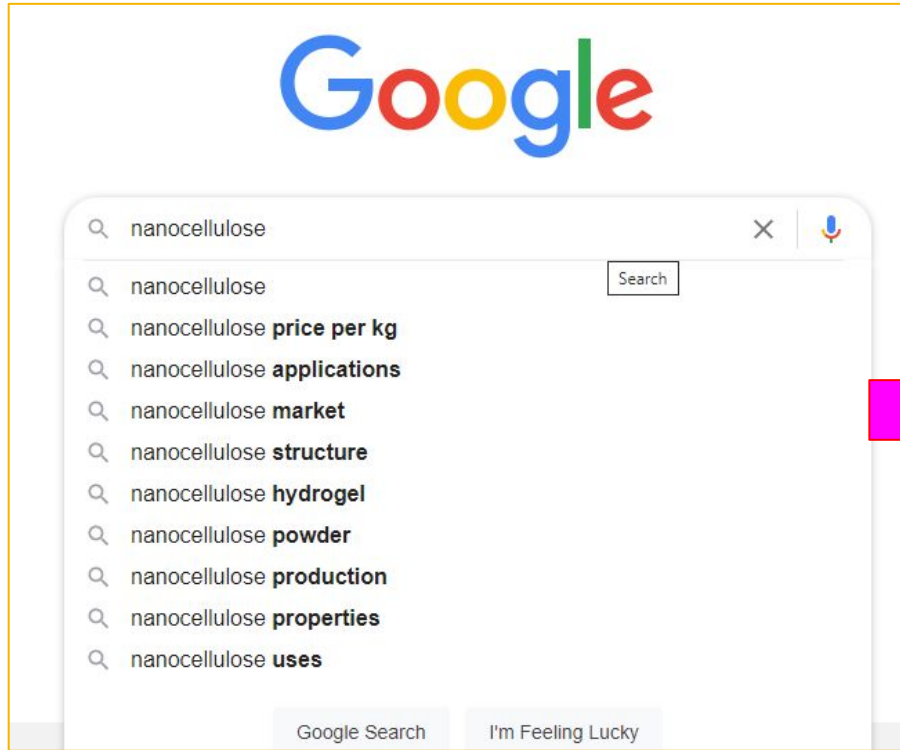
Google

nanocellulose

Search

nanocellulose
nanocellulose **price per kg**
nanocellulose **applications**
nanocellulose **market**
nanocellulose **structure**
nanocellulose **hydrogel**
nanocellulose **powder**
nanocellulose **production**
nanocellulose **properties**
nanocellulose **uses**

Google Search
I'm Feeling Lucky